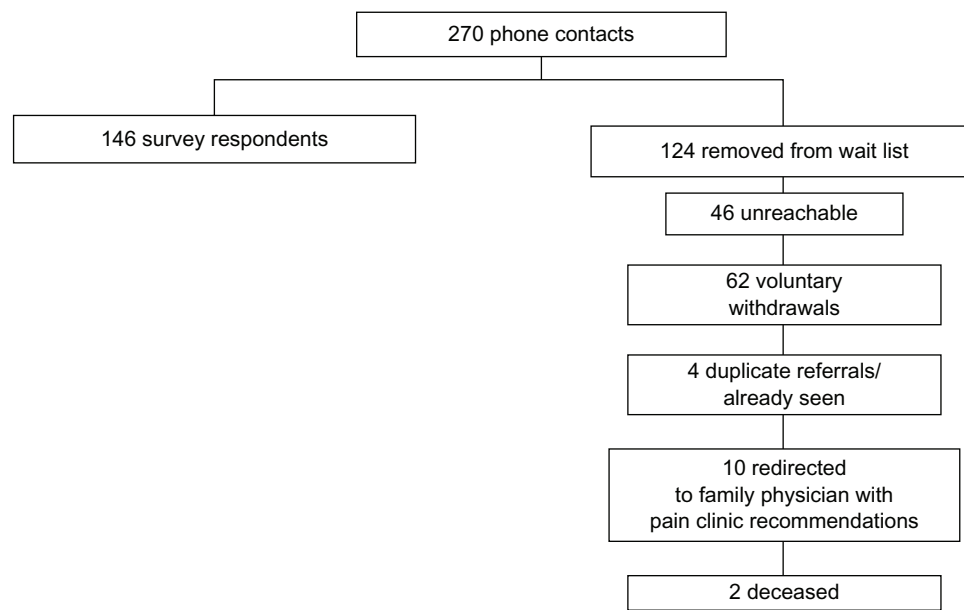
270 phone contacts

146 survey respondents

124 removed from wait list

46 unreachable

62 voluntary withdrawals

4 duplicate referrals/ already seen

10 redirected to family physician with pain clinic recommendations

2 deceased